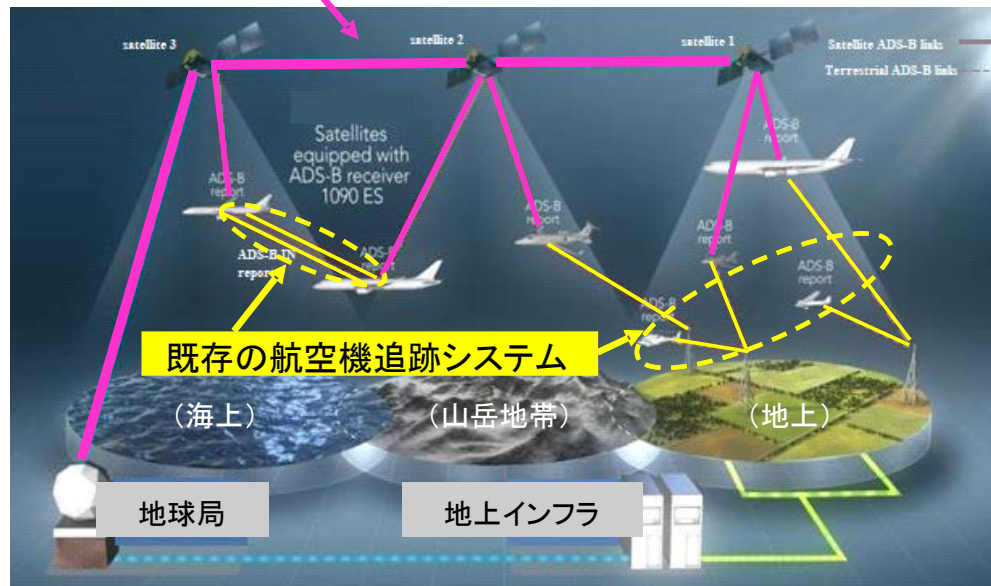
satellite 3

satellite 2

satellite 1

Satellite ADS-B links

Terrestrial ADS-B links

Satellites equipped with ADS-B receiver 1090 ES

ADS-B report

ADS-B IN report

ADS-B report

ADS-B report

ADS-B report

ADS-B report

ADS-B report

ADS-B report

既存の航空機追跡システム

（海上）

（山岳地帯）

（地上）

地球局

地上インフラ